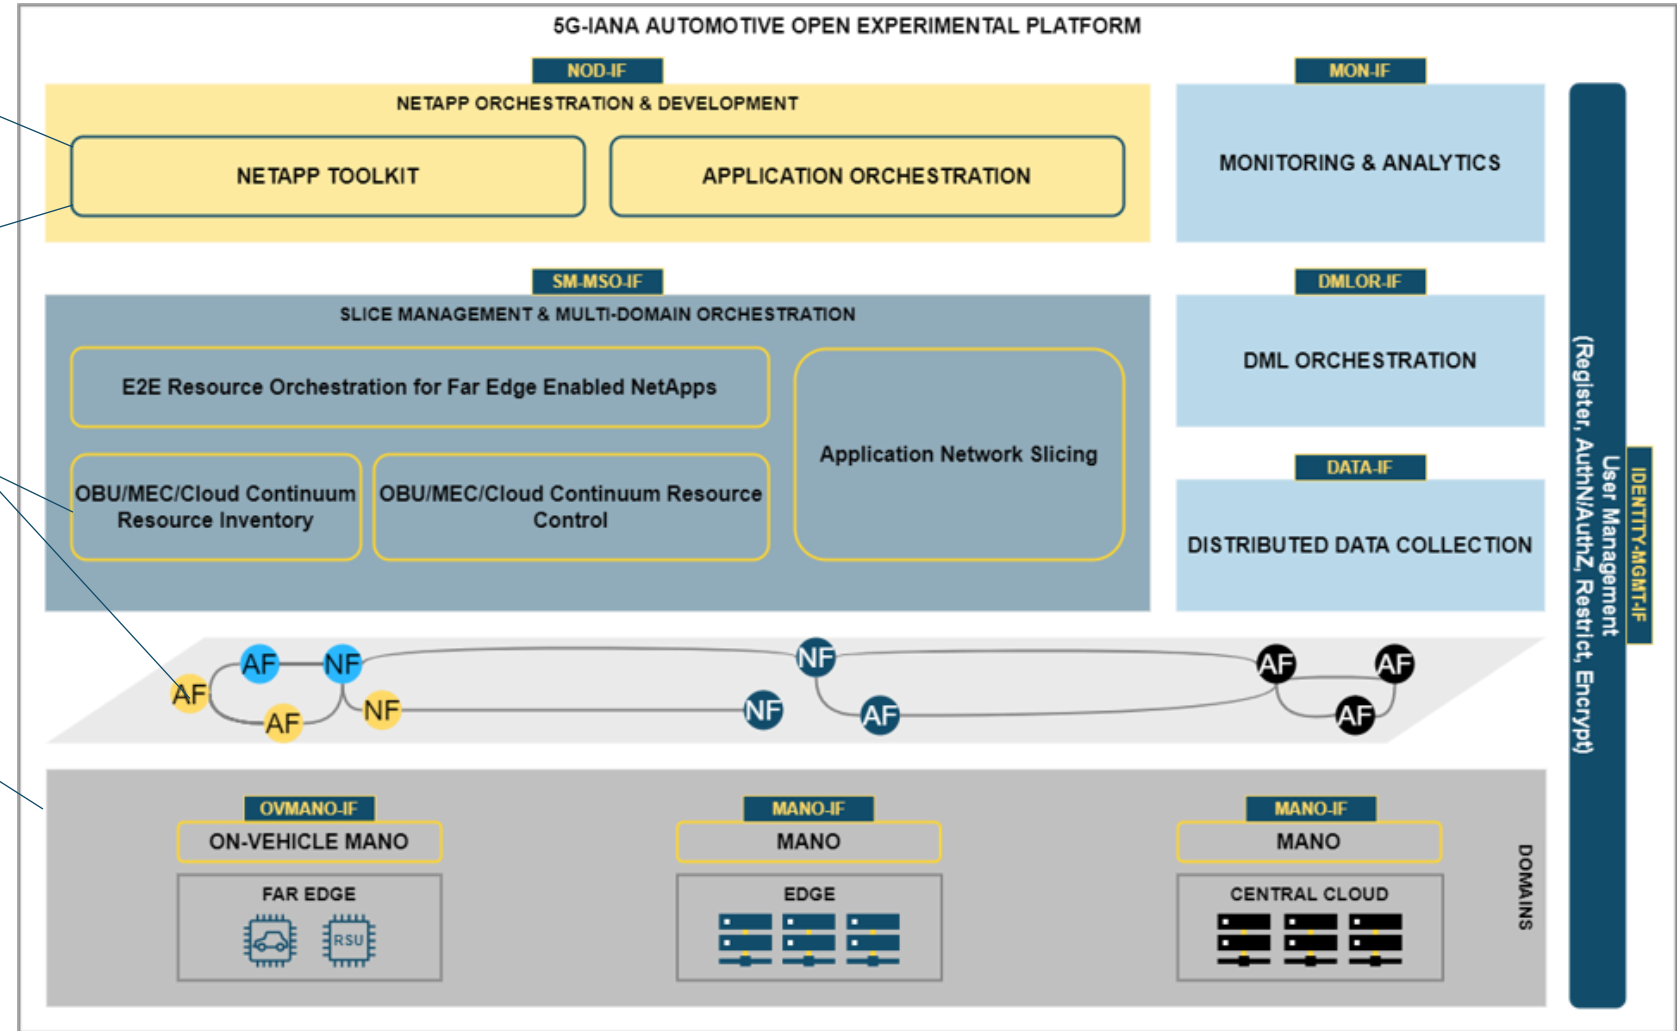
5G-IANA AUTOMOTIVE OPEN EXPERIMENTAL PLATFORM

NOD-IF

NETAPP ORCHESTRATION & DEVELOPMENT

NETAPP TOOLKIT

APPLICATION ORCHESTRATION

MON-IF

MONITORING & ANALYTICS

SM-MSO-IF

SLICE MANAGEMENT & MULTI-DOMAIN ORCHESTRATION

E2E Resource Orchestration for Far Edge Enabled NetApps

OBU/MEC/Cloud Continuum Resource Inventory

OBU/MEC/Cloud Continuum Resource Control

Application Network Slicing

DMLOR-IF

DML ORCHESTRATION

DATA-IF

DISTRIBUTED DATA COLLECTION

IDENTITY-MGMT-IF

User Management (Register, AuthN/AuthZ, Restrict, Encrypt)

AF AF NF AF NF NF NF AF AF AF AF

OVMANO-IF

ON-VEHICLE MANO

FAR EDGE

RSU

MANO-IF

MANO

EDGE

MANO-IF

MANO

CENTRAL CLOUD

DOMAINS